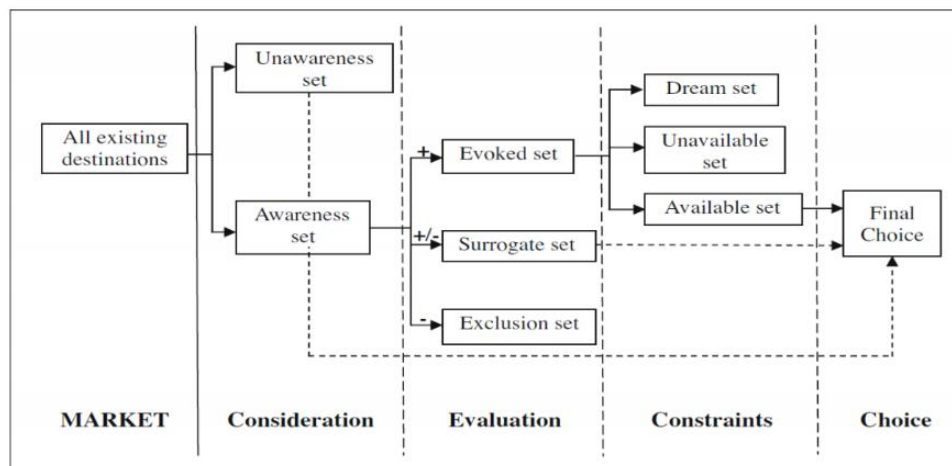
All existing destinations

Unawareness set

Awareness set

+
Evoked set

+/-
Surrogate set

-
Exclusion set

Dream set

Unavailable set

Available set

Final Choice

MARKET

Consideration

Evaluation

Constraints

Choice